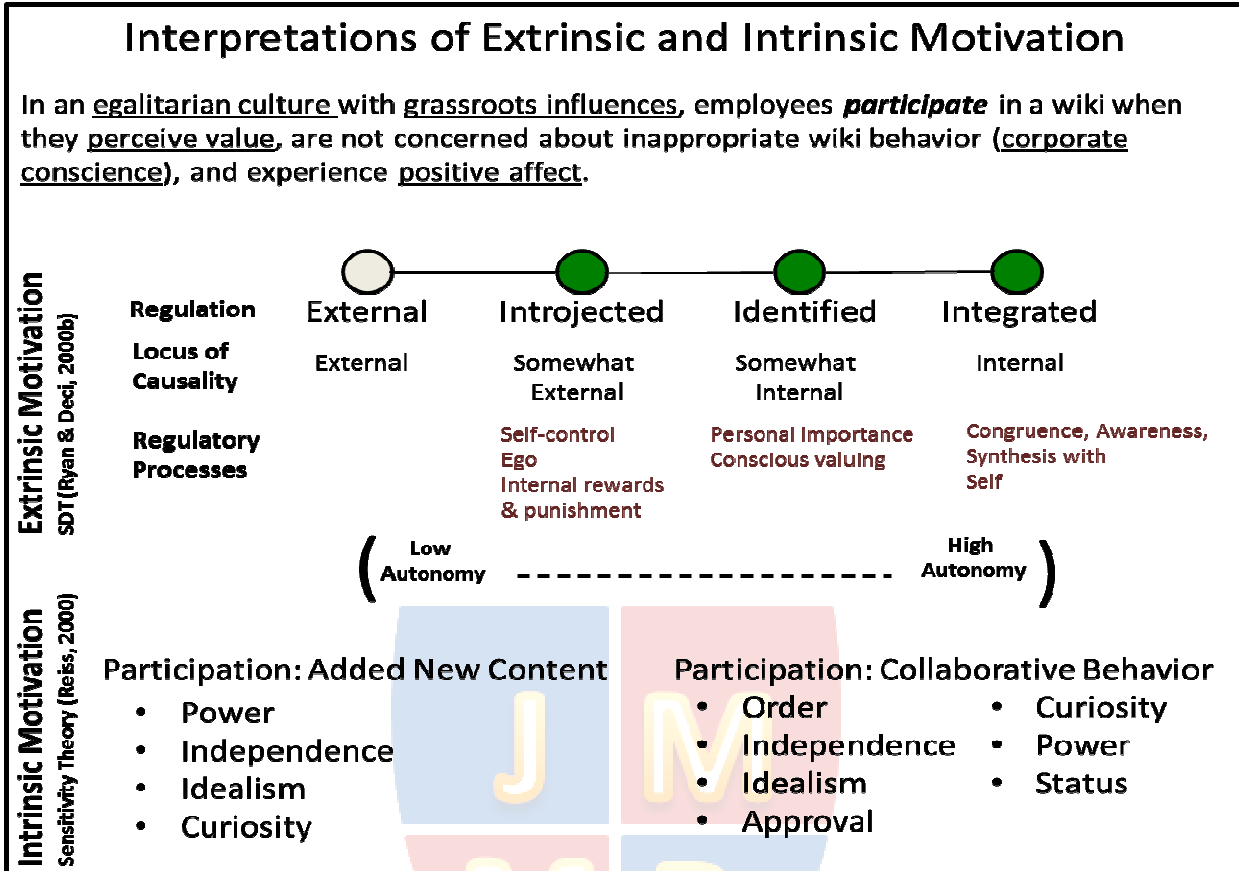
Interpretations of Extrinsic and Intrinsic Motivation

In an egalitarian culture with grassroots influences, employees *participate* in a wiki when they perceive value, are not concerned about inappropriate wiki behavior (corporate conscience), and experience positive affect.

Extrinsic Motivation
SDT (Ryan & Deci, 2000b)

| | | | | |
|---|---|---|---|---|
| Regulation | External | Introjected | Identified | Integrated |
| Locus of Causality | External | Somewhat External | Somewhat Internal | Internal |
| Regulatory Processes | | Self-control Ego Internal rewards & punishment | Personal Importance Conscious valuing | Congruence, Awareness, Synthesis with Self |

( Low Autonomy ---------------- High Autonomy )

Intrinsic Motivation
Sensitivity Theory (Reiss, 2000)

Participation: Added New Content
- Power
- Independence
- Idealism
- Curiosity

Participation: Collaborative Behavior
- Order
- Independence
- Idealism
- Approval
- Curiosity
- Power
- Status

J M